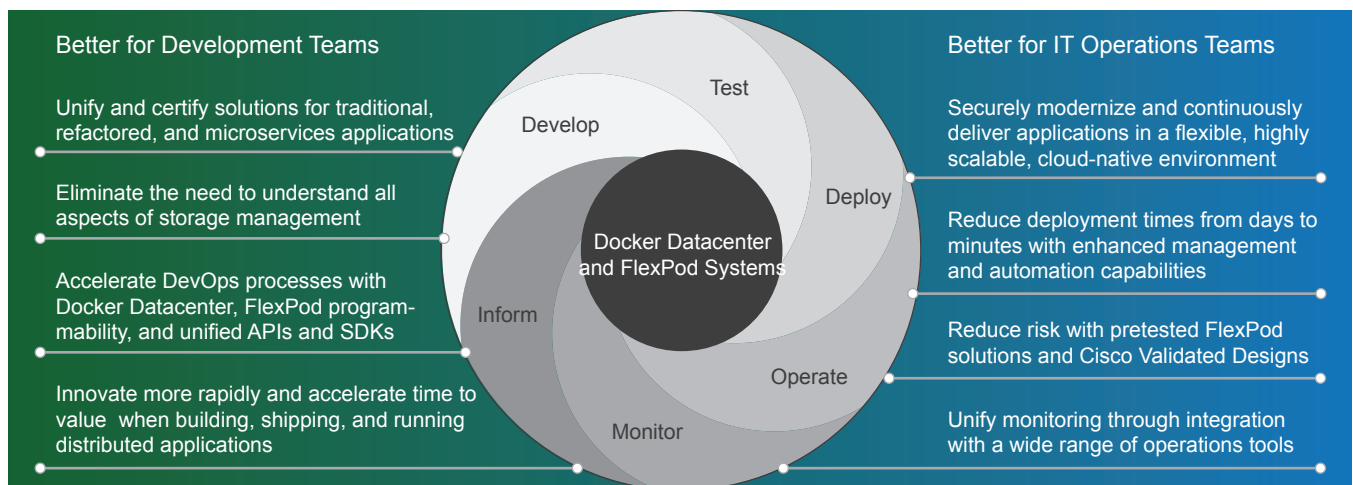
Better for Development Teams

Unify and certify solutions for traditional, refactored, and microservices applications

Eliminate the need to understand all aspects of storage management

Accelerate DevOps processes with Docker Datacenter, FlexPod programmability, and unified APIs and SDKs

Innovate more rapidly and accelerate time to value when building, shipping, and running distributed applications

Test

Develop

Deploy

Docker Datacenter and FlexPod Systems

Inform

Operate

Monitor

Better for IT Operations Teams

Securely modernize and continuously deliver applications in a flexible, highly scalable, cloud-native environment

Reduce deployment times from days to minutes with enhanced management and automation capabilities

Reduce risk with pretested FlexPod solutions and Cisco Validated Designs

Unify monitoring through integration with a wide range of operations tools